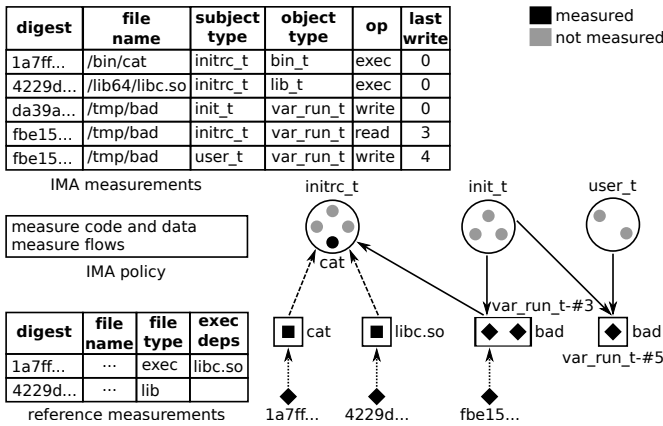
| digest | file name | subject type | object type | op | last write |
|---|---|---|---|---|---|
| 1a7ff... | /bin/cat | initrc_t | bin_t | exec | 0 |
| 4229d... | /lib64/libc.so | initrc_t | lib_t | exec | 0 |
| da39a... | /tmp/bad | init_t | var_run_t | write | 0 |
| fbe15... | /tmp/bad | initrc_t | var_run_t | read | 3 |
| fbe15... | /tmp/bad | user_t | var_run_t | write | 4 |

IMA measurements

measured
not measured

measure code and data
measure flows

IMA policy

| digest | file name | file type | exec deps |
|---|---|---|---|
| 1a7ff... | ... | exec | libc.so |
| 4229d... | ... | lib | |

reference measurements

initrc_t
init_t
user_t
cat
var_run_t-#3
cat
libc.so
bad
bad
var_run_t-#5
1a7ff...
4229d...
fbe15...